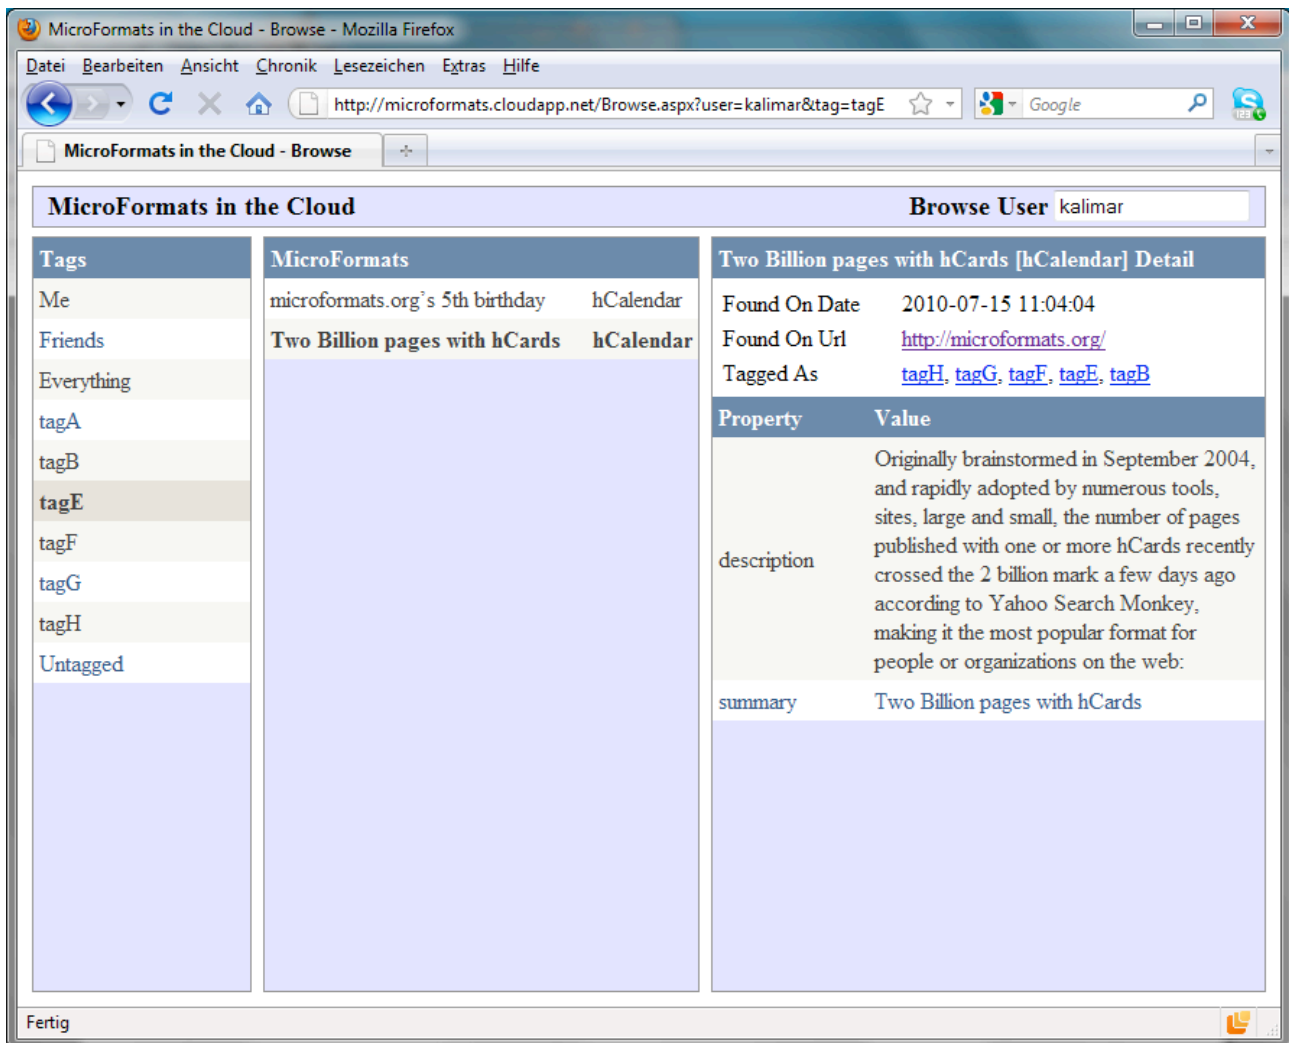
MicroFormats in the Cloud - Browse - Mozilla Firefox

Datei Bearbeiten Ansicht Chronik Lesezeichen Extras Hilfe

http://microformats.cloudapp.net/Browse.aspx?user=kalimar&tag=tagE

Google

MicroFormats in the Cloud - Browse

MicroFormats in the Cloud

Browse User kalimar

| Tags |
|---|
| Me |
| Friends |
| Everything |
| tagA |
| tagB |
| tagE |
| tagF |
| tagG |
| tagH |
| Untagged |

| MicroFormats | |
|---|---|
| microformats.org's 5th birthday | hCalendar |
| Two Billion pages with hCards | hCalendar |

Two Billion pages with hCards [hCalendar] Detail

| | |
|---|---|
| Found On Date | 2010-07-15 11:04:08 |
| Found On Url | http://microformats.org/ |
| Tagged As | tagH, tagG, tagF, tagE, tagB |

| Property | Value |
|---|---|
| description | Originally brainstormed in September 2004, and rapidly adopted by numerous tools, sites, large and small, the number of pages published with one or more hCards recently crossed the 2 billion mark a few days ago according to Yahoo Search Monkey, making it the most popular format for people or organizations on the web: |
| summary | Two Billion pages with hCards |

Fertig